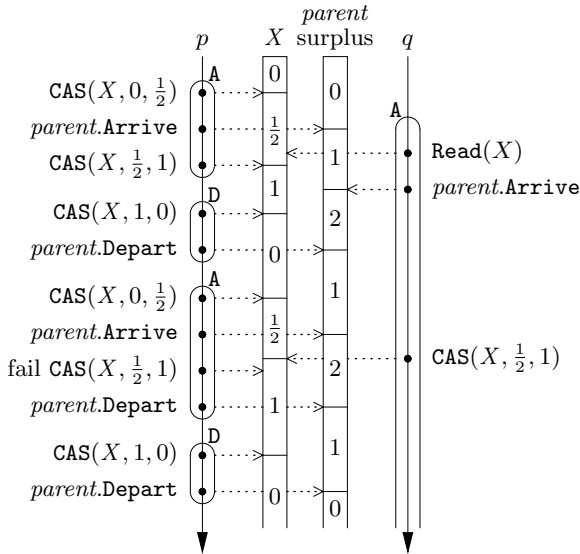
$p$ $X$ $parent$ surplus $q$

A

$\mathtt{CAS}(X, 0, \frac{1}{2})$

$parent.\mathtt{Arrive}$

$\mathtt{CAS}(X, \frac{1}{2}, 1)$

D

$\mathtt{CAS}(X, 1, 0)$

$parent.\mathtt{Depart}$

A

$\mathtt{CAS}(X, 0, \frac{1}{2})$

$parent.\mathtt{Arrive}$

fail $\mathtt{CAS}(X, \frac{1}{2}, 1)$

$parent.\mathtt{Depart}$

D

$\mathtt{CAS}(X, 1, 0)$

$parent.\mathtt{Depart}$

0
$\frac{1}{2}$
1
0
$\frac{1}{2}$
1
0

0
1
2
1
2
1
0

A

$\mathtt{Read}(X)$

$parent.\mathtt{Arrive}$

$\mathtt{CAS}(X, \frac{1}{2}, 1)$